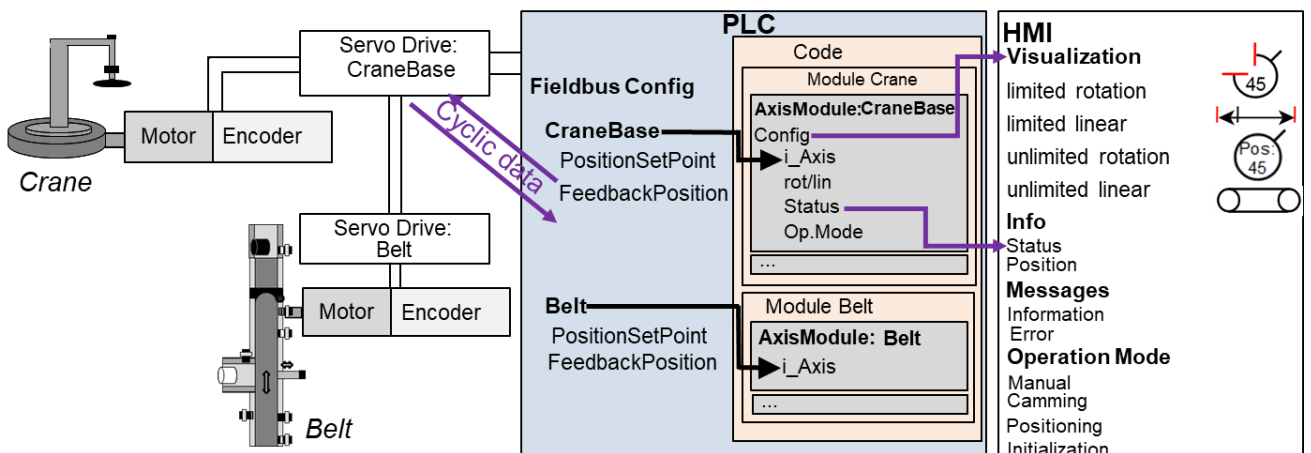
Servo Drive: CraneBase

Motor Encoder

Crane

Cyclic data

Servo Drive: Belt

Motor Encoder

Belt

PLC

Fieldbus Config

CraneBase
PositionSetPoint
FeedbackPosition

Belt
PositionSetPoint
FeedbackPosition

Code

Module Crane

AxisModule:CraneBase
Config
i_Axis
rot/lin
Status
Op.Mode
...

Module Belt

AxisModule: Belt
i_Axis
...

HMI

Visualization
limited rotation
limited linear
unlimited rotation
unlimited linear

45

Pos: 45

Info
Status
Position

Messages
Information
Error

Operation Mode
Manual
Camming
Positioning
Initialization